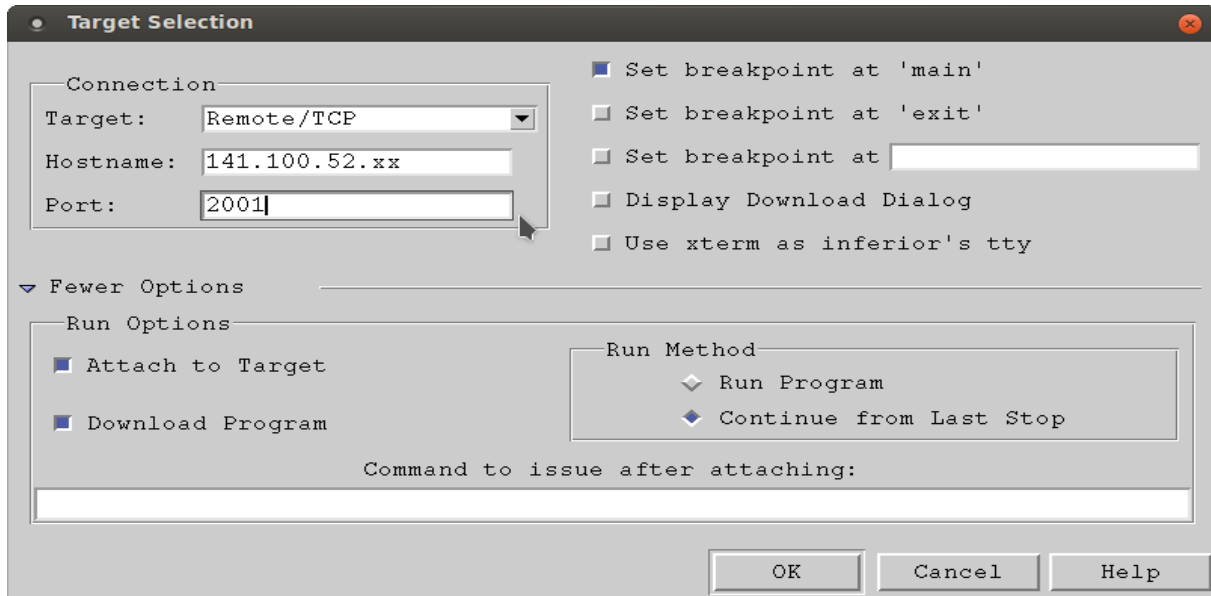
Target Selection

Connection
Target: Remote/TCP
Hostname: 141.100.52.xx
Port: 2001

Set breakpoint at 'main'
Set breakpoint at 'exit'
Set breakpoint at
Display Download Dialog
Use xterm as inferior's tty

Fewer Options

Run Options
Attach to Target
Download Program

Run Method
Run Program
Continue from Last Stop

Command to issue after attaching:

OK Cancel Help